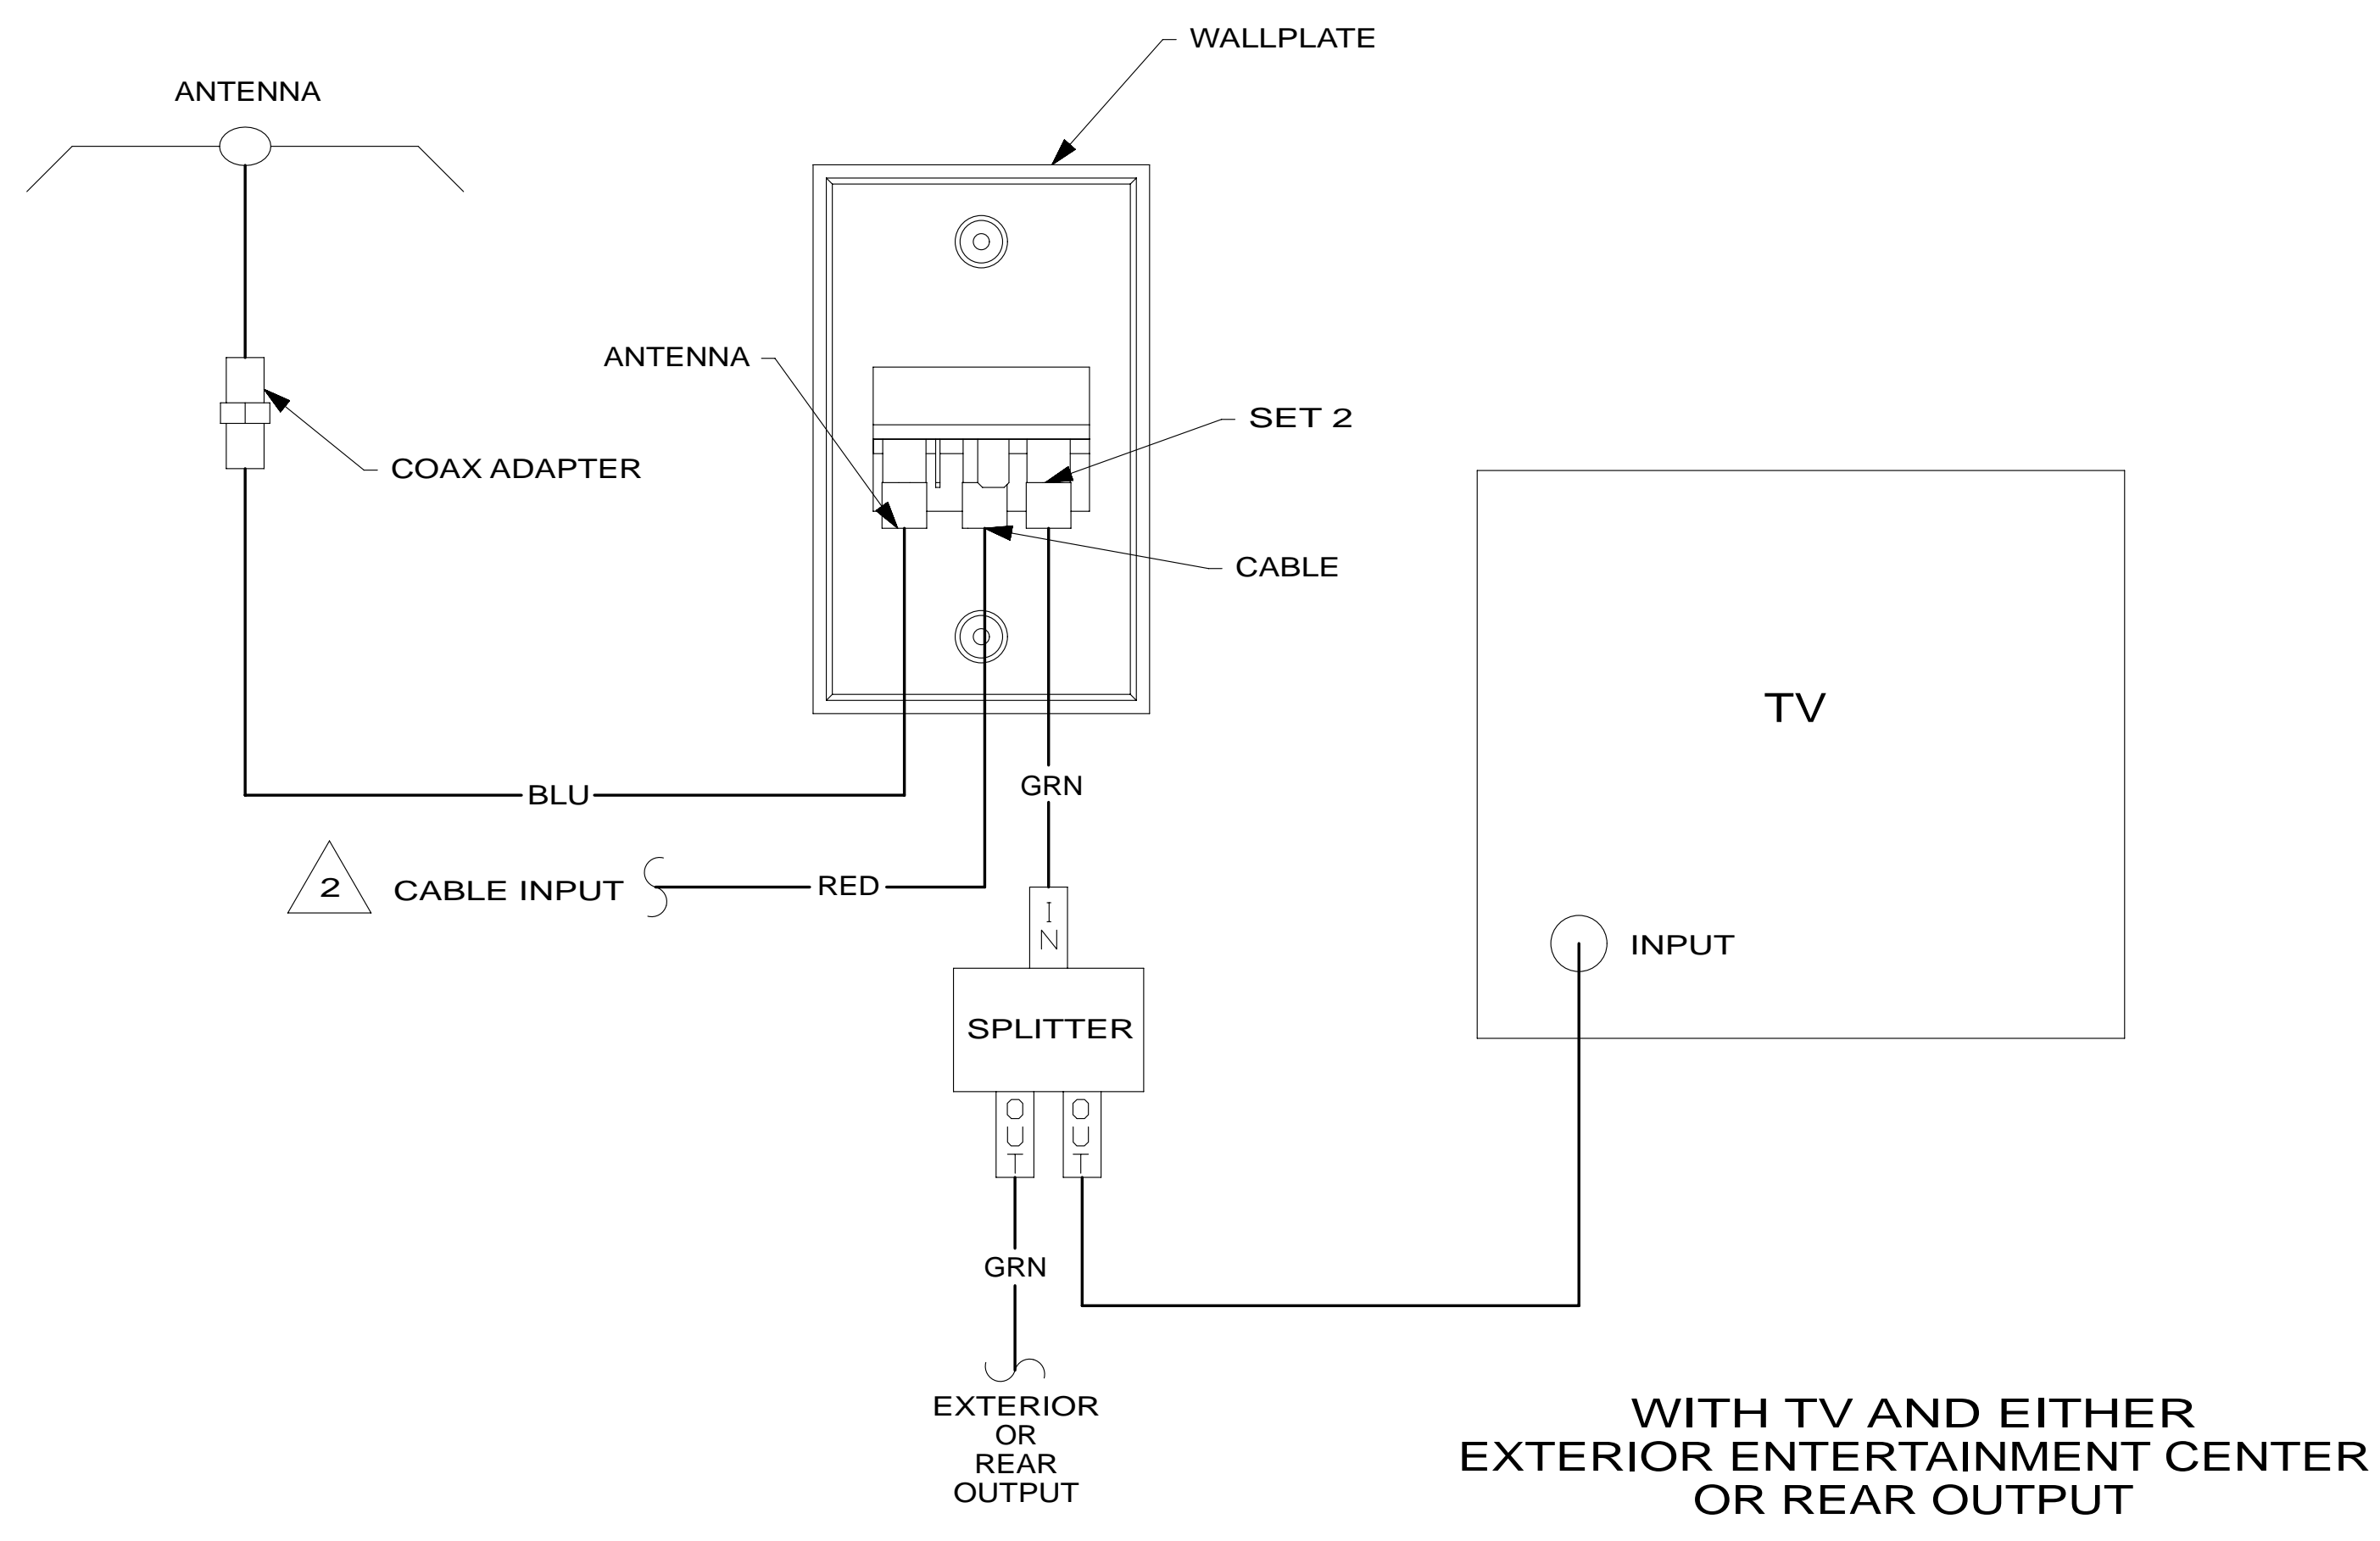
WALLPLATE

ANTENNA

ANTENNA

SET 2

COAX ADAPTER

CABLE

TV

BLU

GRN

2 CABLE INPUT

RED

IN

INPUT

SPLITTER

OUT

OUT

GRN

EXTERIOR
OR
REAR
OUTPUT

WITH TV AND EITHER
EXTERIOR ENTERTAINMENT CENTER
OR REAR OUTPUT